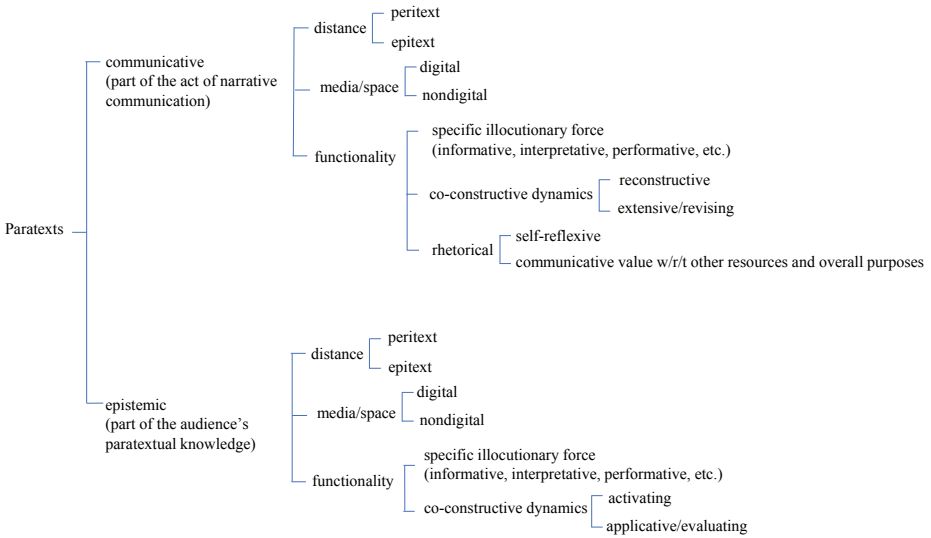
Paratexts

communicative
(part of the act of narrative communication)

distance
peritext
epitext

media/space
digital
nondigital

functionality
specific illocutionary force
(informative, interpretative, performative, etc.)

co-constructive dynamics
reconstructive
extensive/revising

rhetorical
self-reflexive
communicative value w/r/t other resources and overall purposes

epistemic
(part of the audience's paratextual knowledge)

distance
peritext
epitext

media/space
digital
nondigital

functionality
specific illocutionary force
(informative, interpretative, performative, etc.)

co-constructive dynamics
activating
applicative/evaluating